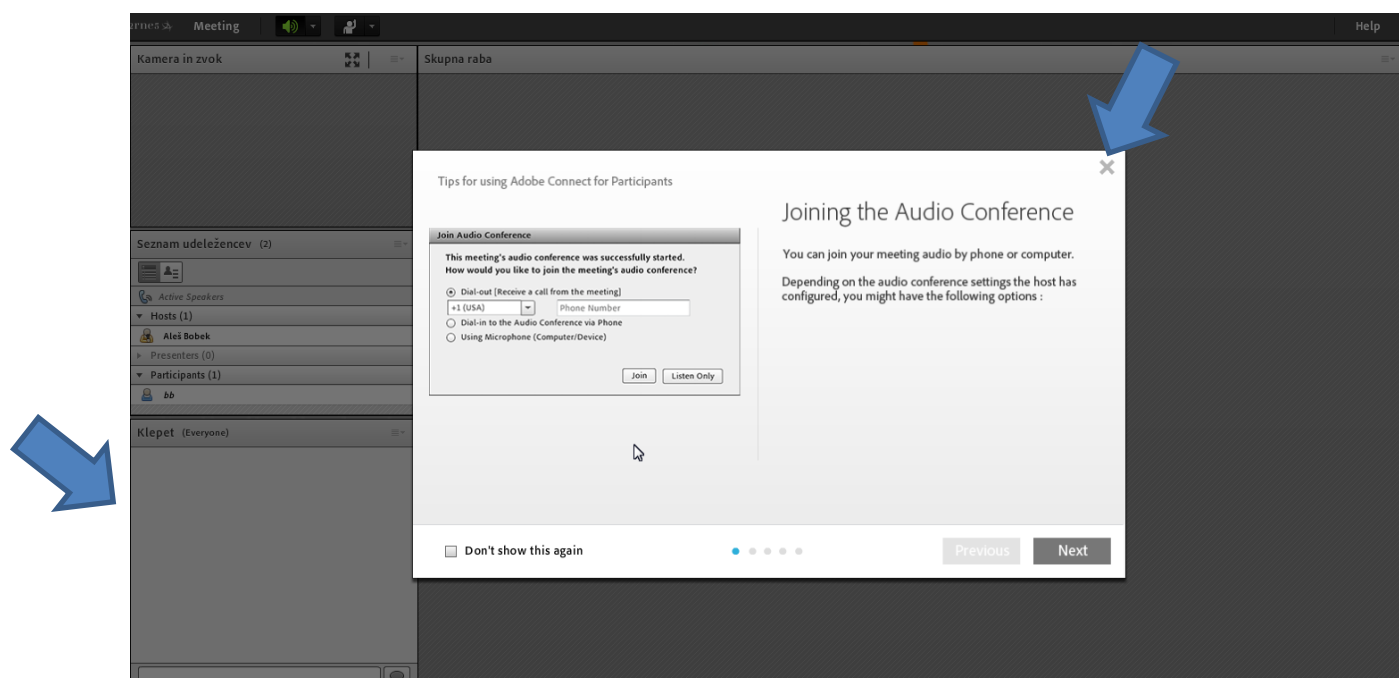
arnes Meeting

Help

Kamera in zvok

Skupna raba

Seznam udeležencev (2)

Active Speakers

Hosts (1)

Aleš Bobek

Presenters (0)

Participants (1)

bb

Klepet (Everyone)

Tips for using Adobe Connect for Participants

×

Join Audio Conference

This meeting's audio conference was successfully started. How would you like to join the meeting's audio conference?

Dial-out [Receive a call from the meeting]

+1 (USA)

Phone Number

Dial-in to the Audio Conference via Phone

Using Microphone (Computer/Device)

Join

Listen Only

Joining the Audio Conference

You can join your meeting audio by phone or computer.

Depending on the audio conference settings the host has configured, you might have the following options :

Don't show this again

Previous

Next